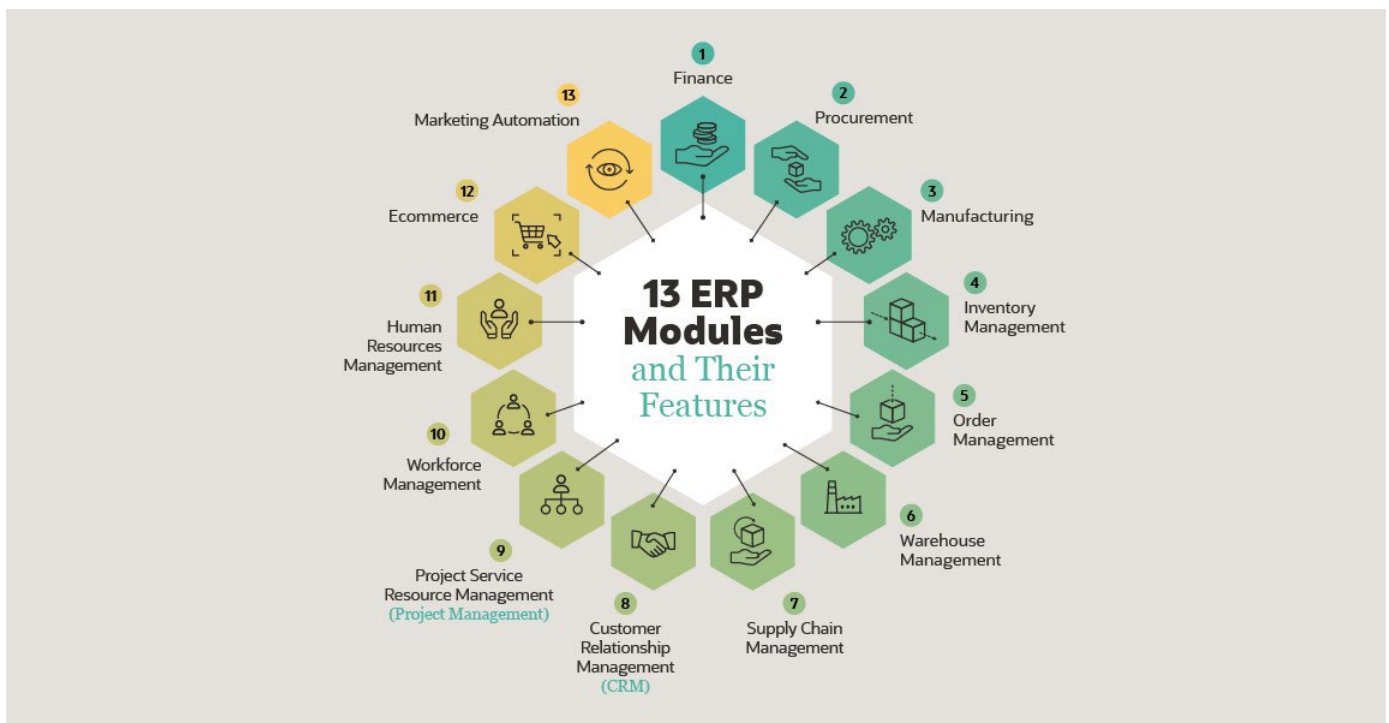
13 ERP Modules and Their Features

1 Finance

2 Procurement

3 Manufacturing

4 Inventory Management

5 Order Management

6 Warehouse Management

7 Supply Chain Management

8 Customer Relationship Management (CRM)

9 Project Service Resource Management (Project Management)

10 Workforce Management

11 Human Resources Management

12 Ecommerce

13 Marketing Automation